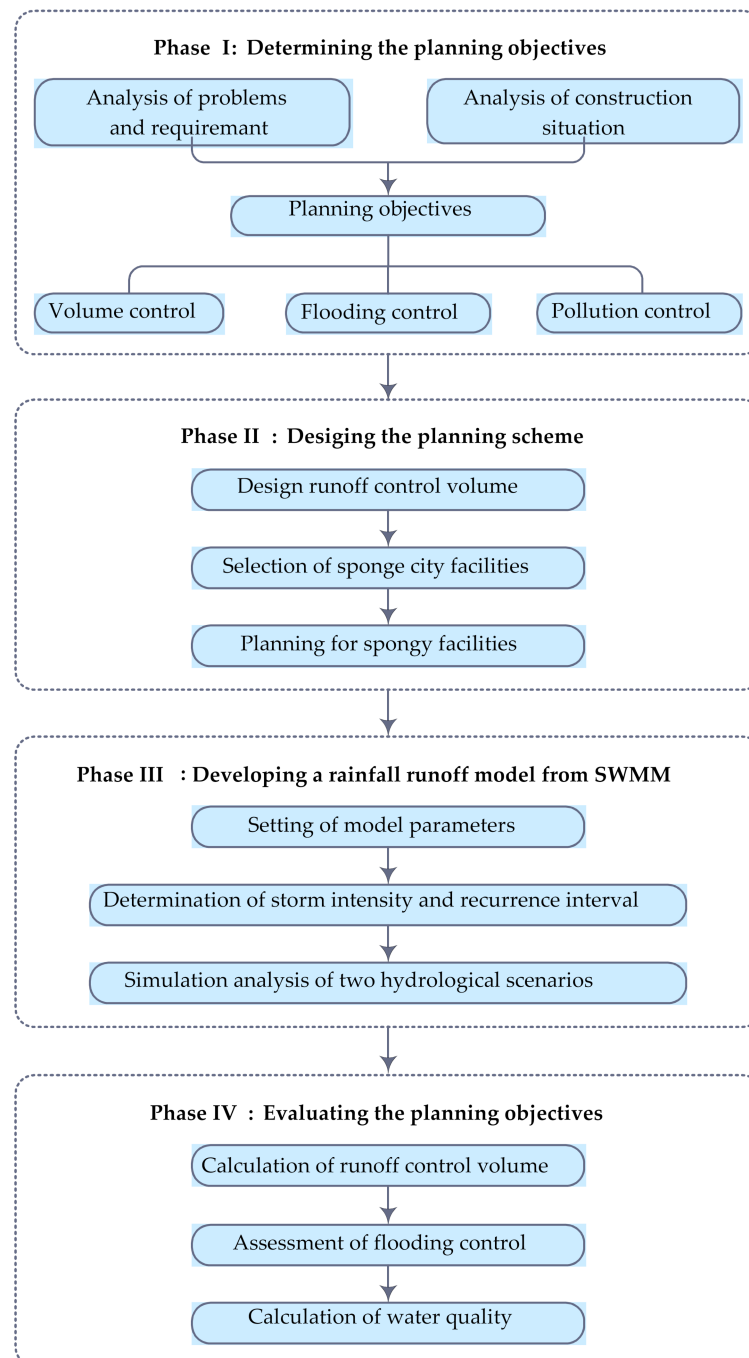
Phase I: Determining the planning objectives

Analysis of problems and requiremant

Analysis of construction situation

Planning objectives

Volume control

Flooding control

Pollution control

Phase II : Desiging the planning scheme

Design runoff control volume

Selection of sponge city facilities

Planning for spongy facilities

Phase III : Developing a rainfall runoff model from SWMM

Setting of model parameters

Determination of storm intensity and recurrence interval

Simulation analysis of two hydrological scenarios

Phase IV : Evaluating the planning objectives

Calculation of runoff control volume

Assessment of flooding control

Calculation of water quality